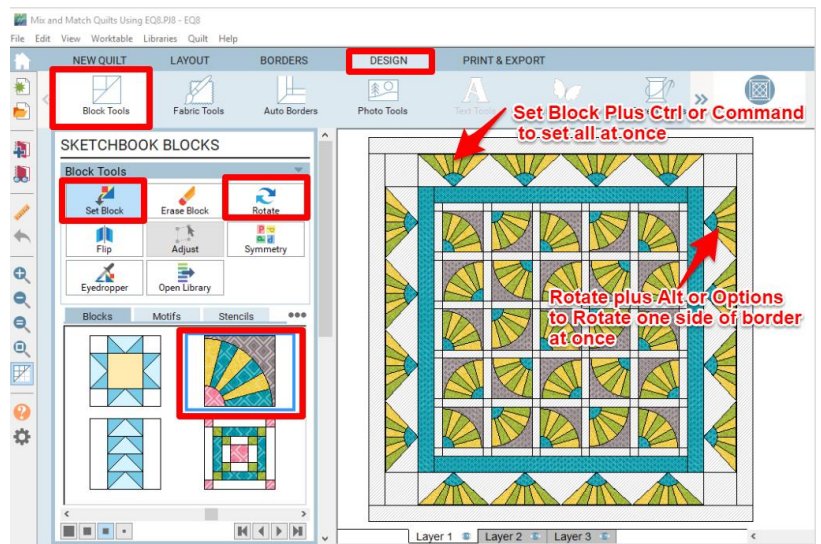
Mix and Match Quilts Using EQ8.PJ8 - EQ8

File Edit View Worktable Libraries Quilt Help

NEW QUILT LAYOUT BORDERS DESIGN PRINT & EXPORT

Block Tools Fabric Tools Auto Borders Photo Tools Text Tools

Set Block Plus Ctrl or Command to set all at once

SKETCHBOOK BLOCKS

Block Tools

Set Block Erase Block Rotate

Flip Adjust Symmetry

Eyedropper Open Library

Blocks Motifs Stencils

Rotate plus Alt or Options to Rotate one side of border at once

Layer 1 Layer 2 Layer 3